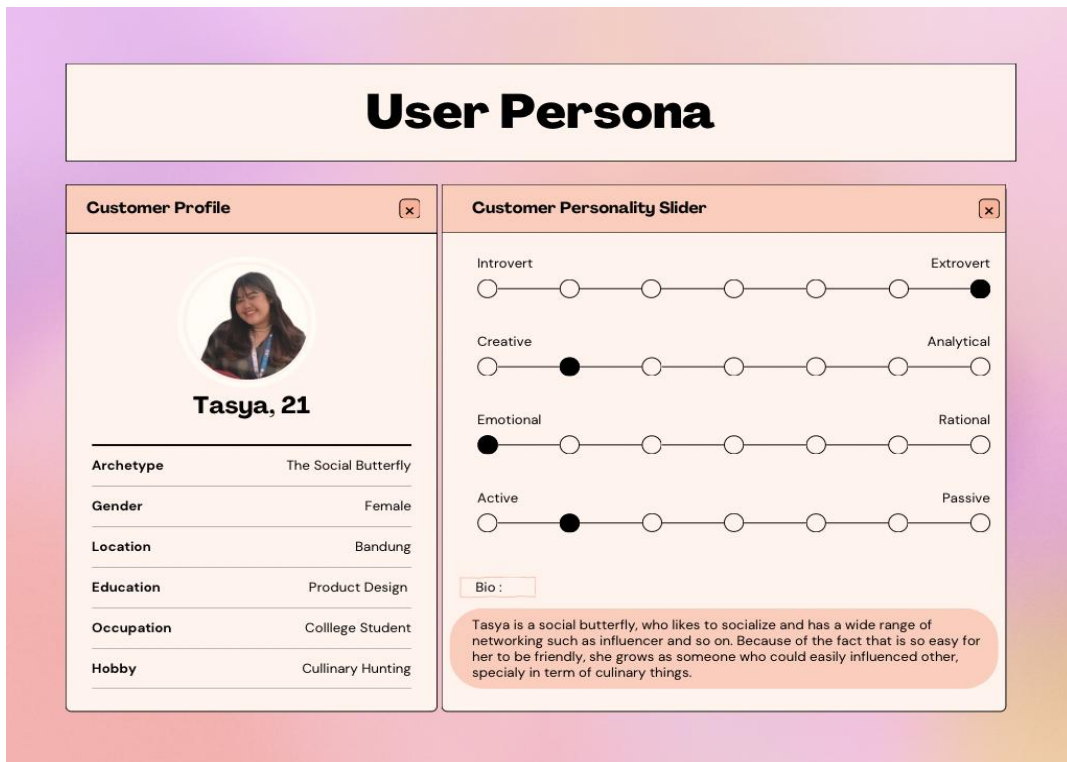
User Persona

Customer Profile

x

Tasya, 21

| Archetype | The Social Butterfly |
|---|---|
| Gender | Female |
| Location | Bandung |
| Education | Product Design |
| Occupation | Colllege Student |
| Hobby | Cullinary Hunting |

Customer Personality Slider

x

Introvert Extrovert

Creative Analytical

Emotional Rational

Active Passive

Bio :

Tasya is a social butterfly, who likes to socialize and has a wide range of networking such as influencer and so on. Because of the fact that is so easy for her to be friendly, she grows as someone who could easily influenced other, specialy in term of culinary things.